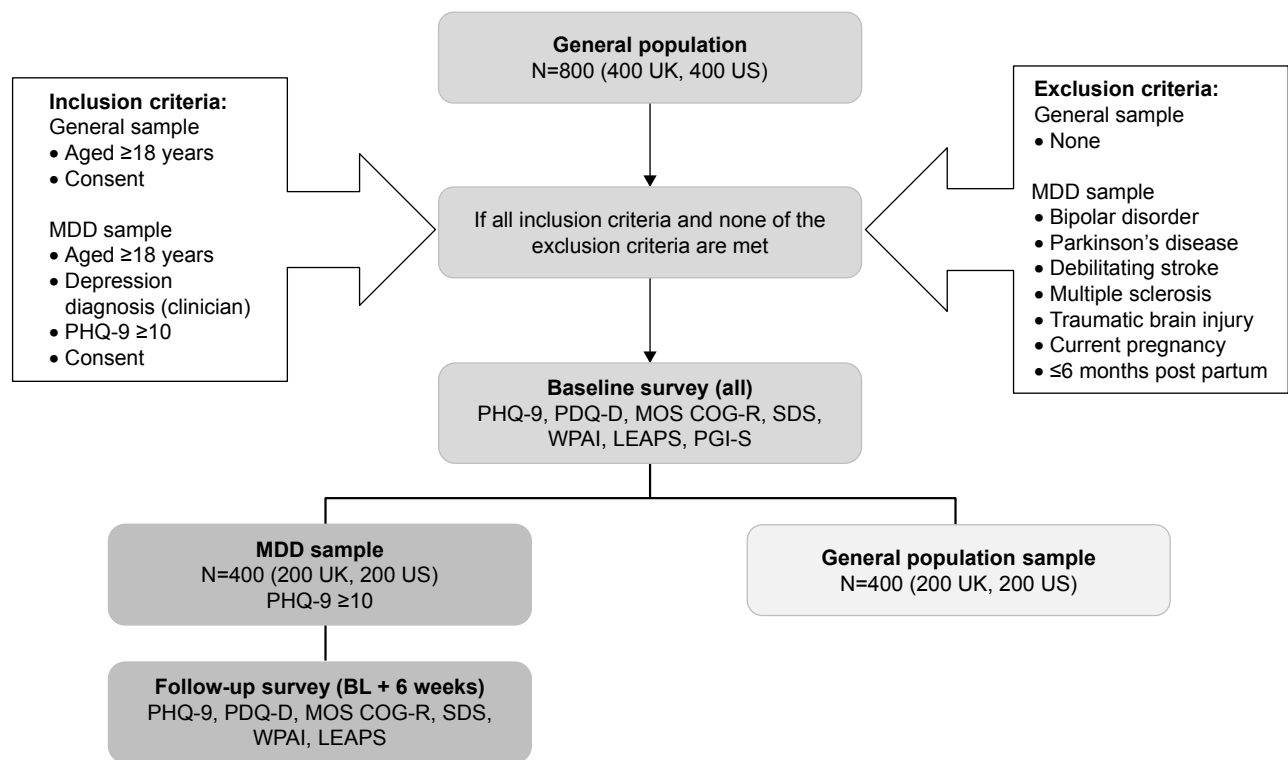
General population
N=800 (400 UK, 400 US)

Inclusion criteria:
General sample
• Aged ≥18 years
• Consent

MDD sample
• Aged ≥18 years
• Depression diagnosis (clinician)
• PHQ-9 ≥10
• Consent

If all inclusion criteria and none of the exclusion criteria are met

Exclusion criteria:
General sample
• None

MDD sample
• Bipolar disorder
• Parkinson's disease
• Debilitating stroke
• Multiple sclerosis
• Traumatic brain injury
• Current pregnancy
• ≤6 months post partum

Baseline survey (all)
PHQ-9, PDQ-D, MOS COG-R, SDS, WPAI, LEAPS, PGI-S

MDD sample
N=400 (200 UK, 200 US)
PHQ-9 ≥10

General population sample
N=400 (200 UK, 200 US)

Follow-up survey (BL + 6 weeks)
PHQ-9, PDQ-D, MOS COG-R, SDS, WPAI, LEAPS